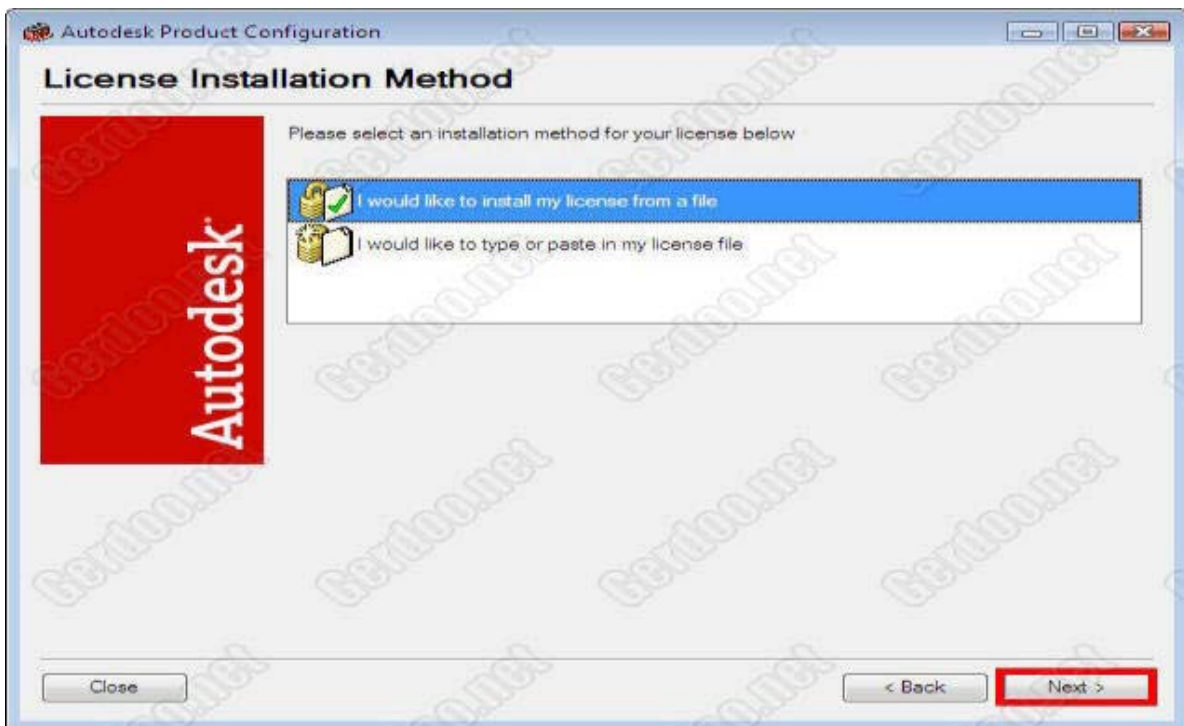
Autodesk Product Configuration

License Installation Method

Autodesk

Please select an installation method for your license below

I would like to install my license from a file

I would like to type or paste in my license file

Close

< Back

Next >

Gerdoo.net